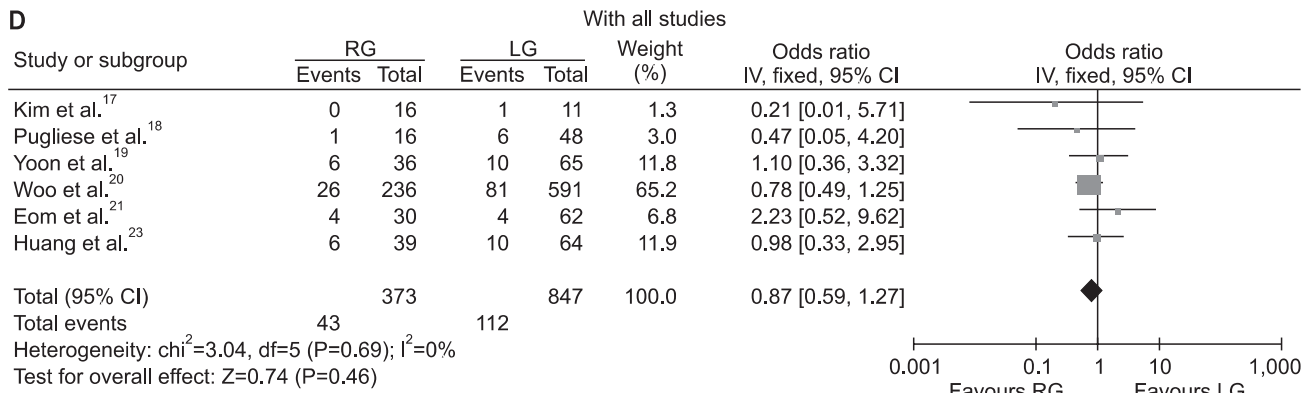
D

With all studies

| Study or subgroup | RG Events | RG Total | LG Events | LG Total | Weight (%) | Odds ratio IV, fixed, 95% CI |
|---|---|---|---|---|---|---|
| Kim et al.$^{17}$ | 0 | 16 | 1 | 11 | 1.3 | 0.21 [0.01, 5.71] |
| Pugliese et al.$^{18}$ | 1 | 16 | 6 | 48 | 3.0 | 0.47 [0.05, 4.20] |
| Yoon et al.$^{19}$ | 6 | 36 | 10 | 65 | 11.8 | 1.10 [0.36, 3.32] |
| Woo et al.$^{20}$ | 26 | 236 | 81 | 591 | 65.2 | 0.78 [0.49, 1.25] |
| Eom et al.$^{21}$ | 4 | 30 | 4 | 62 | 6.8 | 2.23 [0.52, 9.62] |
| Huang et al.$^{23}$ | 6 | 39 | 10 | 64 | 11.9 | 0.98 [0.33, 2.95] |
| Total (95% CI) | | 373 | | 847 | 100.0 | 0.87 [0.59, 1.27] |
| Total events | 43 | | 112 | | | |

Heterogeneity: chi$^2$=3.04, df=5 (P=0.69); I$^2$=0%
Test for overall effect: Z=0.74 (P=0.46)

Odds ratio
IV, fixed, 95% CI

0.001 0.1 1 10 1,000
Favours RG Favours LG